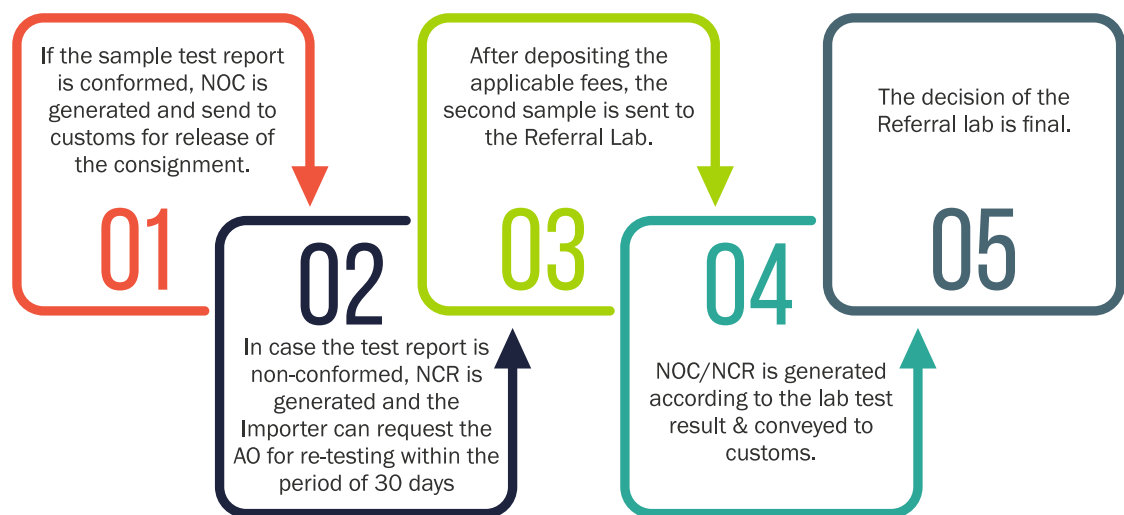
If the sample test report is conformed, NOC is generated and send to customs for release of the consignment.

01

02

In case the test report is non-conformed, NCR is generated and the Importer can request the AO for re-testing within the period of 30 days

After depositing the applicable fees, the second sample is sent to the Referral Lab.

03

04

NOC/NCR is generated according to the lab test result & conveyed to customs.

The decision of the Referral lab is final.

05